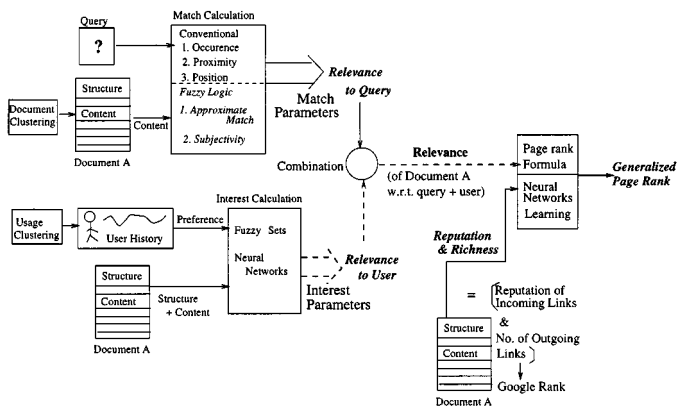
Query

?

Match Calculation

Conventional
1. Occurence
2. Proximity
3. Position

Fuzzy Logic
1. Approximate Match
2. Subjectivity

Relevance to Query

Match Parameters

Document Clustering

Structure

Content

Content

Document A

Combination

Relevance
(of Document A w.r.t. query + user)

Page rank Formula

Neural Networks Learning

Generalized Page Rank

Usage Clustering

User History

Preference

Interest Calculation

Fuzzy Sets

Neural Networks

Relevance to User

Interest Parameters

Structure

Content

Structure + Content

Document A

Reputation & Richness

=

Reputation of Incoming Links
&
No. of Outgoing Links

Google Rank

Structure

Content

Document A